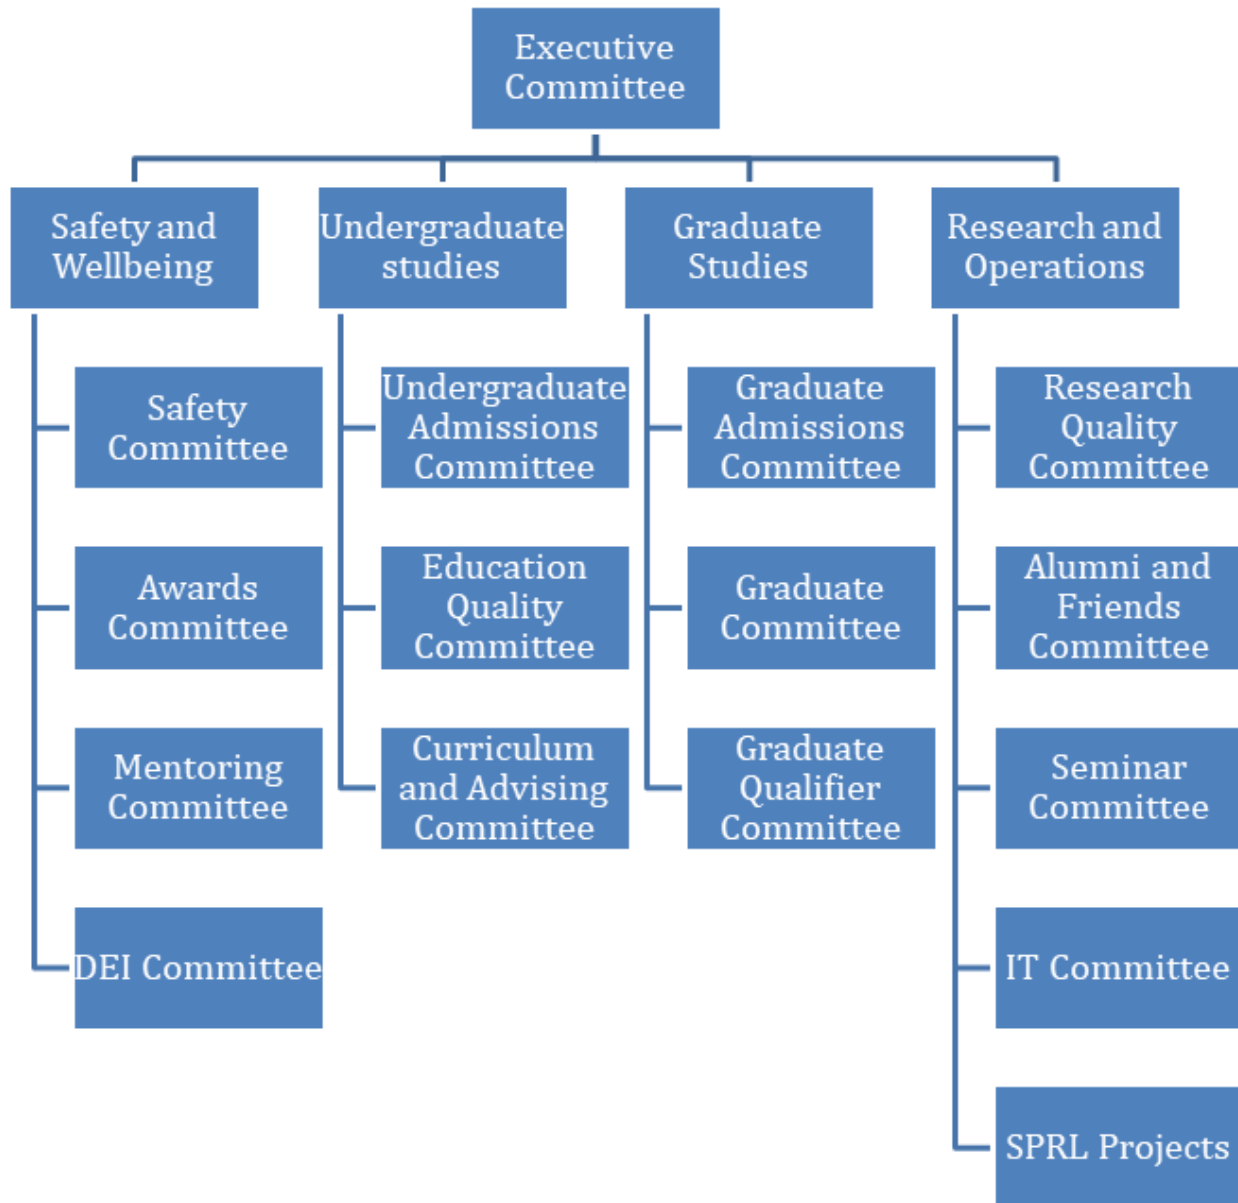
Executive Committee

Safety and Wellbeing

Safety Committee

Awards Committee

Mentoring Committee

DEI Committee

Undergraduate studies

Undergraduate Admissions Committee

Education Quality Committee

Curriculum and Advising Committee

Graduate Studies

Graduate Admissions Committee

Graduate Committee

Graduate Qualifier Committee

Research and Operations

Research Quality Committee

Alumni and Friends Committee

Seminar Committee

IT Committee

SPRL Projects